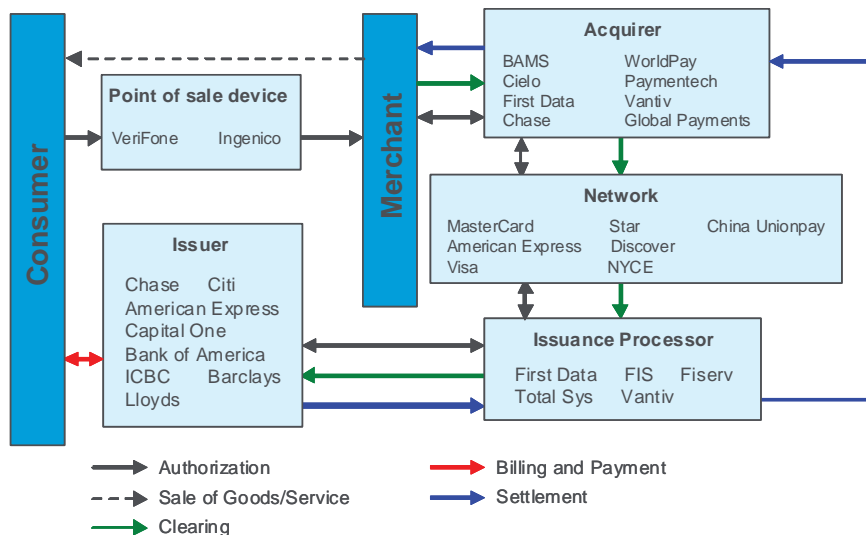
Consumer

Point of sale device
VeriFone Ingenico

Merchant

Acquirer
BAMS WorldPay
Cielo Paymentech
First Data Vantiv
Chase Global Payments

Network
MasterCard Star China Unionpay
American Express Discover
Visa NYCE

Issuer
Chase Citi
American Express
Capital One
Bank of America
ICBC Barclays
Lloyds

Issuance Processor
First Data FIS Fiserv
Total Sys Vantiv

Authorization
Sale of Goods/Service
Clearing
Billing and Payment
Settlement